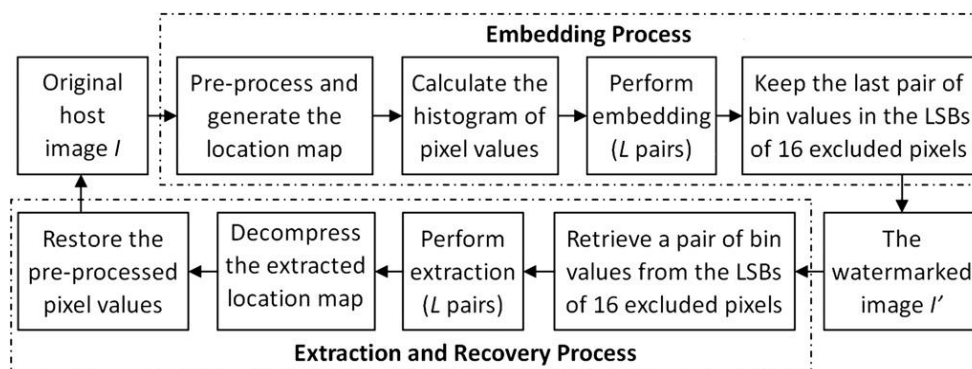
Embedding Process

Original host image $I$

Pre-process and generate the location map

Calculate the histogram of pixel values

Perform embedding ($L$ pairs)

Keep the last pair of bin values in the LSBs of 16 excluded pixels

The watermarked image $I'$

Retrieve a pair of bin values from the LSBs of 16 excluded pixels

Perform extraction ($L$ pairs)

Decompress the extracted location map

Restore the pre-processed pixel values

Extraction and Recovery Process